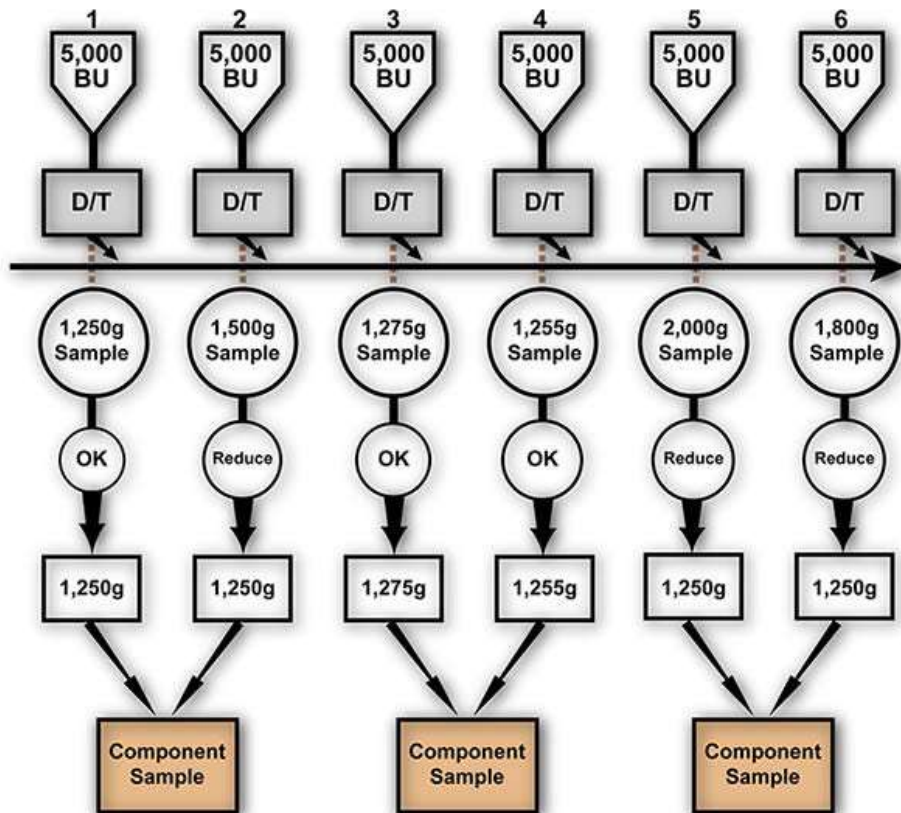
1
5,000 BU
D/T
1,250g Sample
OK
1,250g

2
5,000 BU
D/T
1,500g Sample
Reduce
1,250g

Component Sample

3
5,000 BU
D/T
1,275g Sample
OK
1,275g

4
5,000 BU
D/T
1,255g Sample
OK
1,255g

Component Sample

5
5,000 BU
D/T
2,000g Sample
Reduce
1,250g

6
5,000 BU
D/T
1,800g Sample
Reduce
1,250g

Component Sample